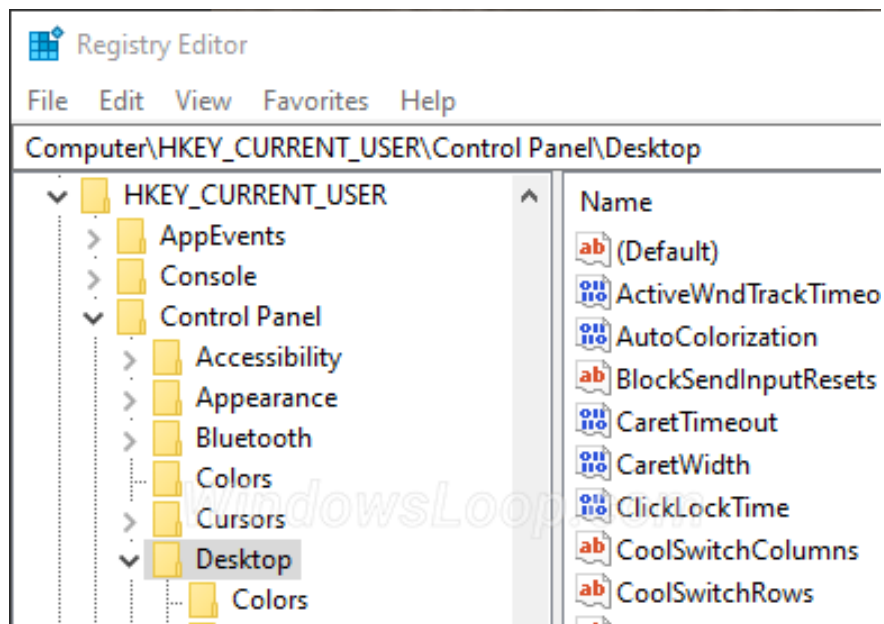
Registry Editor

File Edit View Favorites Help

Computer\HKEY_CURRENT_USER\Control Panel\Desktop

HKEY_CURRENT_USER
AppEvents
Console
Control Panel
Accessibility
Appearance
Bluetooth
Colors
Cursors
Desktop
Colors

Name
ab (Default)
ActiveWndTrackTimeo
AutoColorization
ab BlockSendInputResets
CaretTimeout
CaretWidth
ClickLockTime
ab CoolSwitchColumns
ab CoolSwitchRows

WindowsLoop.com